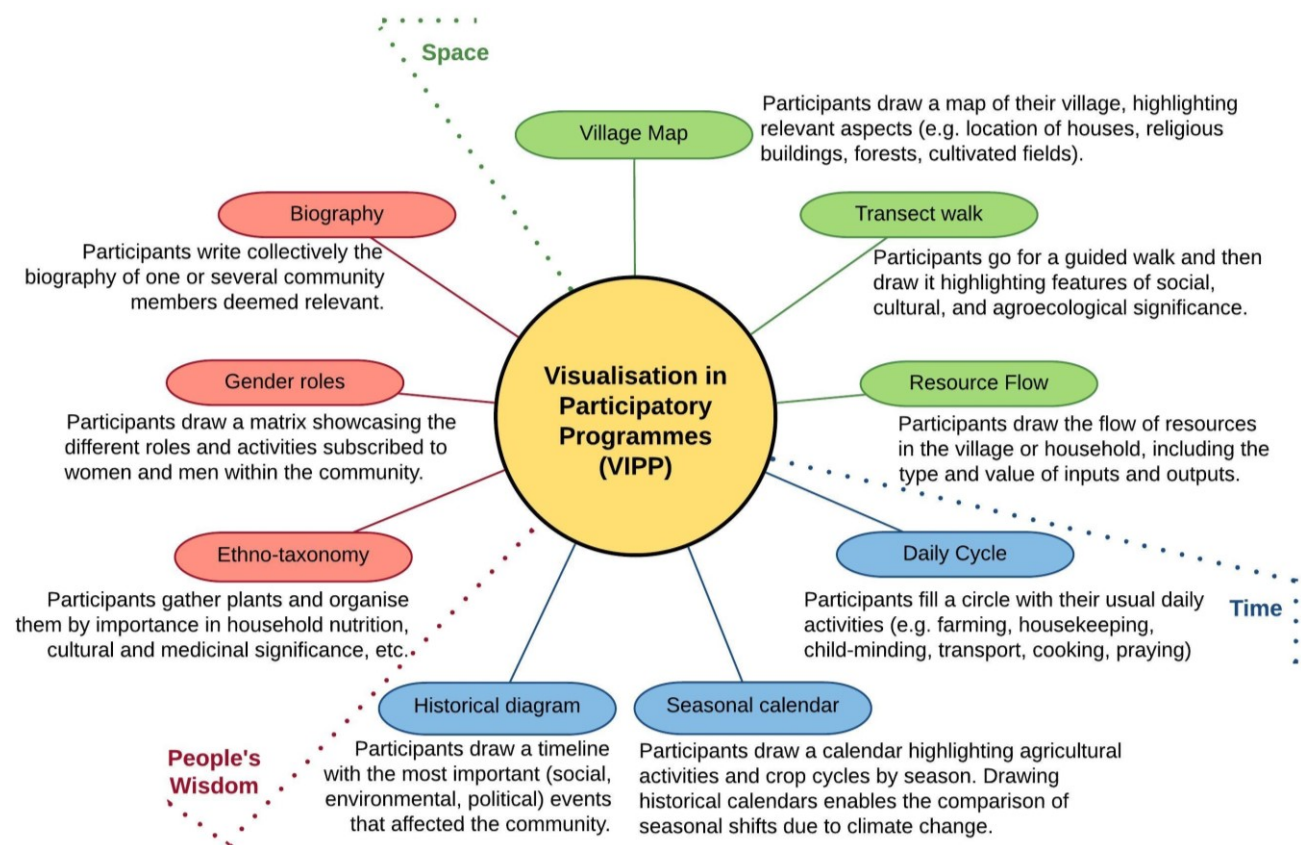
Space

Village Map

Participants draw a map of their village, highlighting relevant aspects (e.g. location of houses, religious buildings, forests, cultivated fields).

Biography

Participants write collectively the biography of one or several community members deemed relevant.

Transect walk

Participants go for a guided walk and then draw it highlighting features of social, cultural, and agroecological significance.

Visualisation in Participatory Programmes (VIPP)

Gender roles

Participants draw a matrix showcasing the different roles and activities subscribed to women and men within the community.

Resource Flow

Participants draw the flow of resources in the village or household, including the type and value of inputs and outputs.

Ethno-taxonomy

Participants gather plants and organise them by importance in household nutrition, cultural and medicinal significance, etc.

Daily Cycle

Participants fill a circle with their usual daily activities (e.g. farming, housekeeping, child-minding, transport, cooking, praying)

Time

Historical diagram

Participants draw a timeline with the most important (social, environmental, political) events that affected the community.

Seasonal calendar

Participants draw a calendar highlighting agricultural activities and crop cycles by season. Drawing historical calendars enables the comparison of seasonal shifts due to climate change.

People's Wisdom